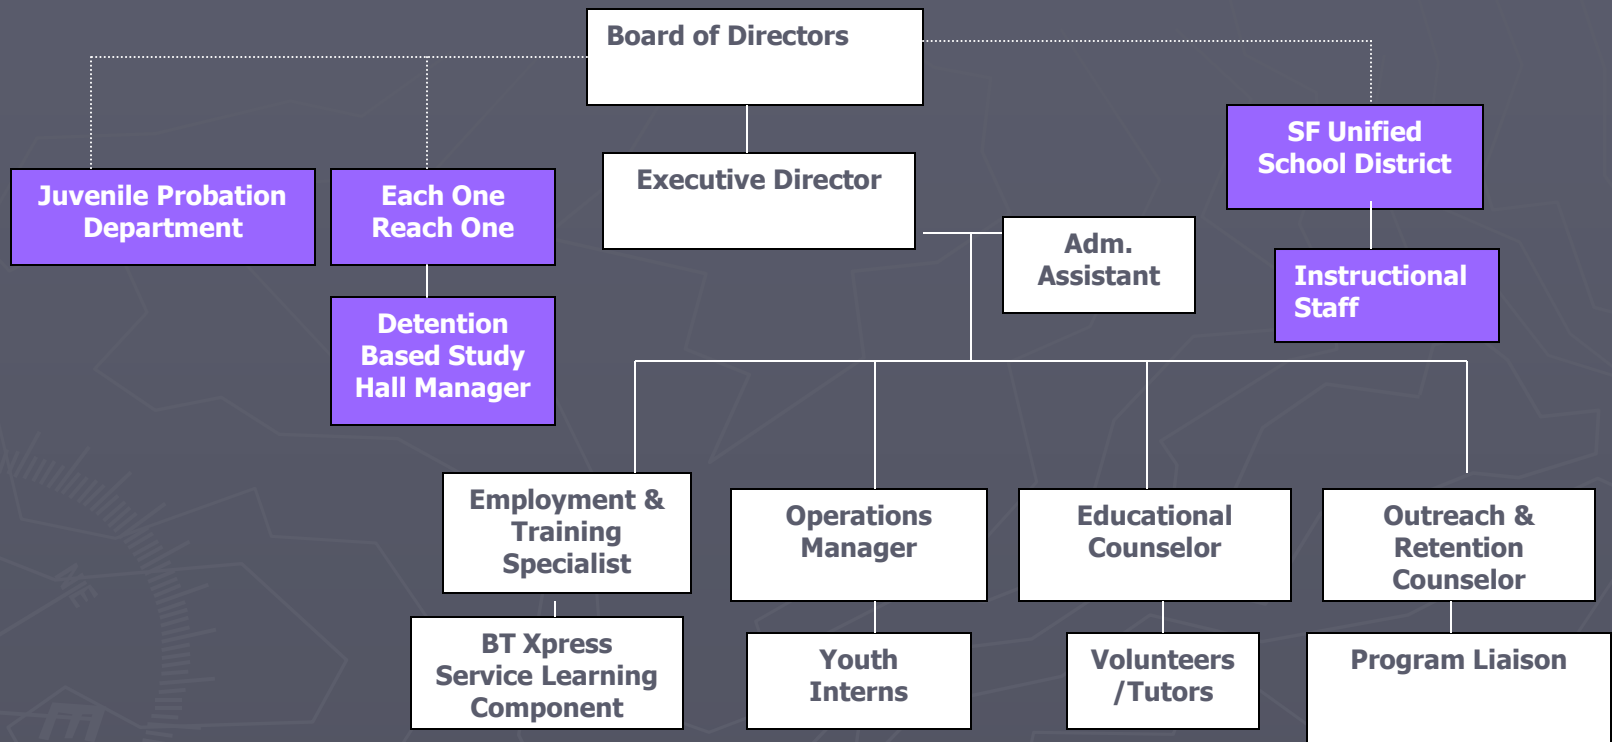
Board of Directors

Juvenile Probation Department

Each One Reach One

Detention Based Study Hall Manager

Executive Director

Adm. Assistant

SF Unified School District

Instructional Staff

Employment & Training Specialist

BT Xpress Service Learning Component

Operations Manager

Youth Interns

Educational Counselor

Volunteers /Tutors

Outreach & Retention Counselor

Program Liaison